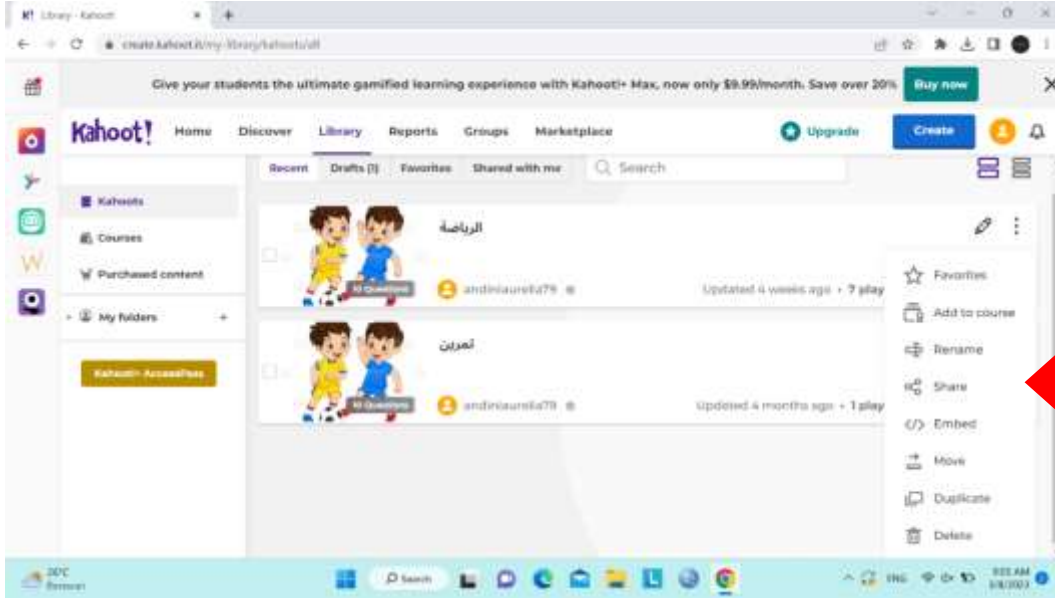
K! Library - Kahoot

create.kahoot.it/my-library/kahoots/all

Give your students the ultimate gamified learning experience with Kahoot!+ Max, now only $9.99/month. Save over 20% Buy now

Kahoot! Home Discover Library Reports Groups Marketplace Upgrade Create

Recent Drafts (1) Favorites Shared with me Search

Kahoots
Courses
Purchased content
My folders
Kahoot!+ AccessPass

الرياضة
10 Questions
andiniaurelia79
Updated 4 weeks ago • 7 play

تمرين
10 Questions
andiniaurelia79
Updated 4 months ago • 1 play

Favorites
Add to course
Rename
Share
Embed
Move
Duplicate
Delete

26°C
Berawan
Search
ENG
9:33 AM
1/8/2023